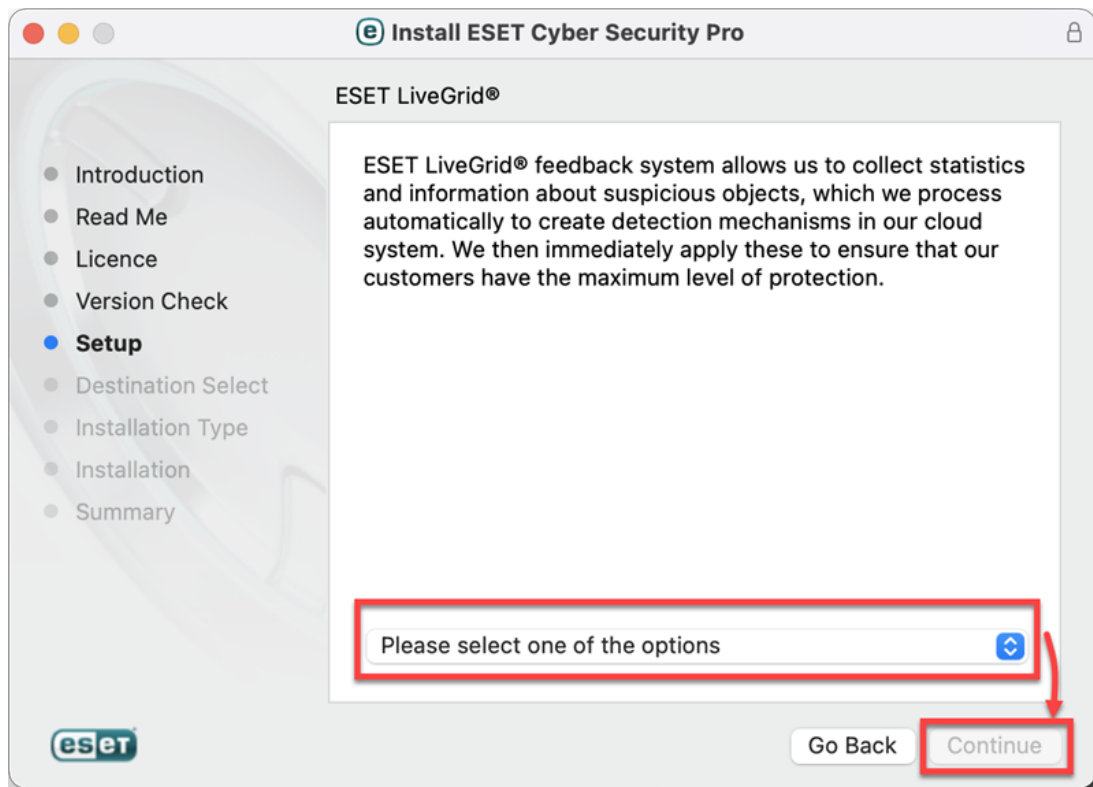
Install ESET Cyber Security Pro

ESET LiveGrid®

Introduction
Read Me
Licence
Version Check
Setup
Destination Select
Installation Type
Installation
Summary

ESET LiveGrid® feedback system allows us to collect statistics and information about suspicious objects, which we process automatically to create detection mechanisms in our cloud system. We then immediately apply these to ensure that our customers have the maximum level of protection.

Please select one of the options

eset

Go Back
Continue